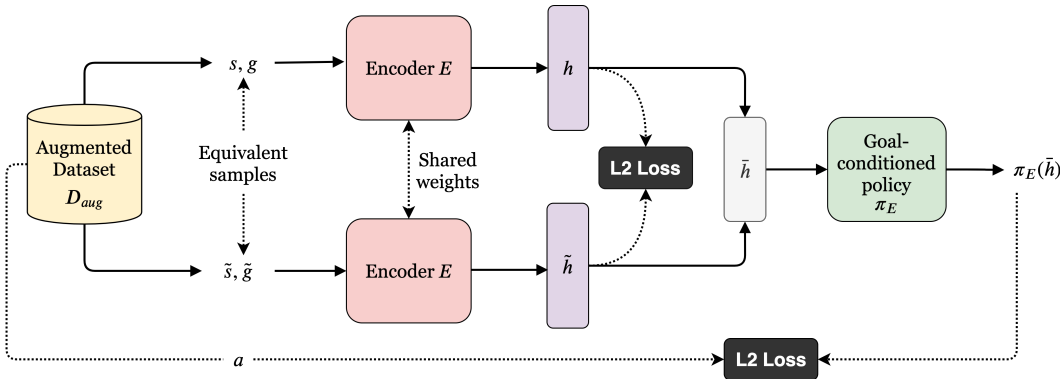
Augmented Dataset $D_{aug}$

$s, g$

Equivalent samples

$\tilde{s}, \tilde{g}$

Encoder $E$

Shared weights

Encoder $E$

$h$

$\tilde{h}$

L2 Loss

$\bar{h}$

Goal-conditioned policy $\pi_E$

$\pi_E(\bar{h})$

$a$

L2 Loss